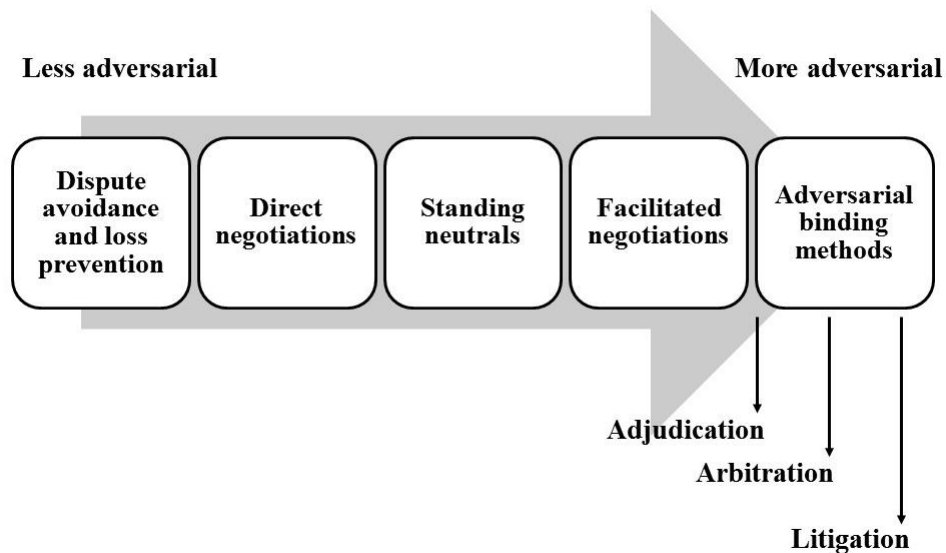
Less adversarial

More adversarial

Dispute avoidance and loss prevention

Direct negotiations

Standing neutrals

Facilitated negotiations

Adversarial binding methods

Adjudication

Arbitration

Litigation